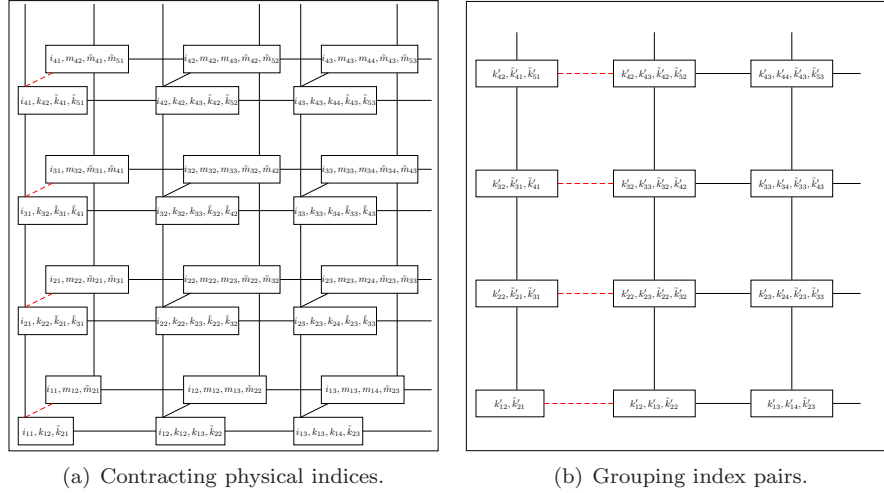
$i_{41}, m_{42}, \tilde{m}_{41}, \tilde{m}_{51}$

$i_{42}, m_{42}, m_{43}, \tilde{m}_{42}, \tilde{m}_{52}$

$i_{43}, m_{43}, m_{44}, \tilde{m}_{43}, \tilde{m}_{53}$

$i_{41}, k_{42}, \tilde{k}_{41}, \tilde{k}_{51}$

$i_{42}, k_{42}, k_{43}, \tilde{k}_{42}, \tilde{k}_{52}$

$i_{43}, k_{43}, k_{44}, \tilde{k}_{43}, \tilde{k}_{53}$

$i_{31}, m_{32}, \tilde{m}_{31}, \tilde{m}_{41}$

$i_{32}, m_{32}, m_{33}, \tilde{m}_{32}, \tilde{m}_{42}$

$i_{33}, m_{33}, m_{34}, \tilde{m}_{34}, \tilde{m}_{43}$

$i_{31}, k_{32}, \tilde{k}_{31}, \tilde{k}_{41}$

$i_{32}, k_{32}, k_{33}, \tilde{k}_{32}, \tilde{k}_{42}$

$i_{33}, k_{33}, k_{34}, \tilde{k}_{33}, \tilde{k}_{43}$

$i_{21}, m_{22}, \tilde{m}_{21}, \tilde{m}_{31}$

$i_{22}, m_{22}, m_{23}, \tilde{m}_{22}, \tilde{m}_{32}$

$i_{23}, m_{23}, m_{24}, \tilde{m}_{23}, \tilde{m}_{33}$

$i_{21}, k_{22}, k_{21}, \tilde{k}_{31}$

$i_{22}, k_{22}, k_{23}, \tilde{k}_{22}, \tilde{k}_{32}$

$i_{23}, k_{23}, k_{24}, \tilde{k}_{23}, \tilde{k}_{33}$

$i_{11}, m_{12}, \tilde{m}_{21}$

$i_{12}, m_{12}, m_{13}, \tilde{m}_{22}$

$i_{13}, m_{13}, m_{14}, \tilde{m}_{23}$

$i_{11}, k_{12}, \tilde{k}_{21}$

$i_{12}, k_{12}, k_{13}, \tilde{k}_{22}$

$i_{13}, k_{13}, k_{14}, \tilde{k}_{23}$

(a) Contracting physical indices.

$k'_{42}, \tilde{k}'_{41}, \tilde{k}'_{51}$

$k'_{42}, k'_{43}, \tilde{k}'_{42}, \tilde{k}'_{52}$

$k'_{43}, k'_{44}, \tilde{k}'_{43}, \tilde{k}'_{53}$

$k'_{32}, \tilde{k}'_{31}, \tilde{k}'_{41}$

$k'_{32}, k'_{33}, \tilde{k}'_{32}, \tilde{k}'_{42}$

$k'_{33}, k'_{34}, \tilde{k}'_{33}, \tilde{k}'_{43}$

$k'_{22}, \tilde{k}'_{21}, \tilde{k}'_{31}$

$k'_{22}, k'_{23}, \tilde{k}'_{22}, \tilde{k}'_{32}$

$k'_{23}, k'_{24}, \tilde{k}'_{23}, \tilde{k}'_{33}$

$k'_{12}, \tilde{k}'_{21}$

$k'_{12}, k'_{13}, \tilde{k}'_{22}$

$k'_{13}, k'_{14}, \tilde{k}'_{23}$

(b) Grouping index pairs.